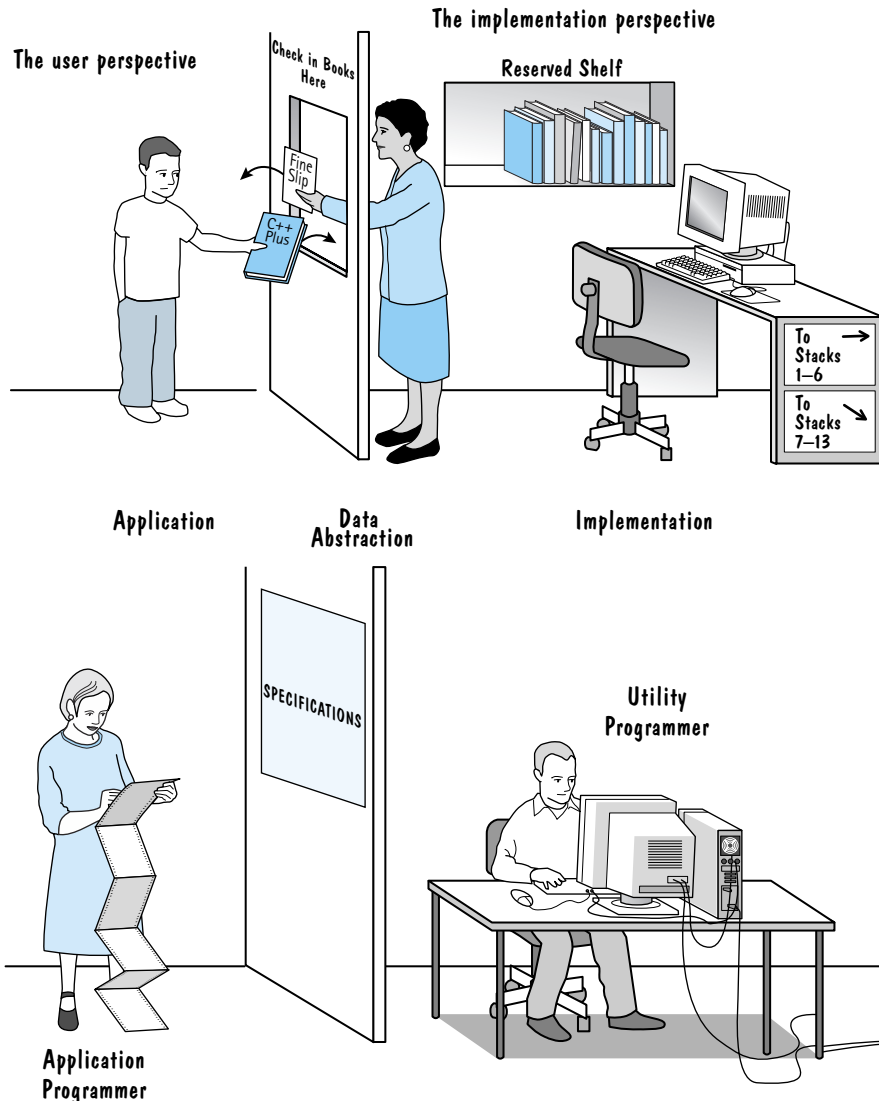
The implementation perspective

The user perspective

Check in Books Here

Reserved Shelf

Fine Slip

C++ Plus

To → Stacks 1–6

To ↘ Stacks 7–13

Application

Data Abstraction

Implementation

SPECIFICATIONS

Utility Programmer

Application Programmer